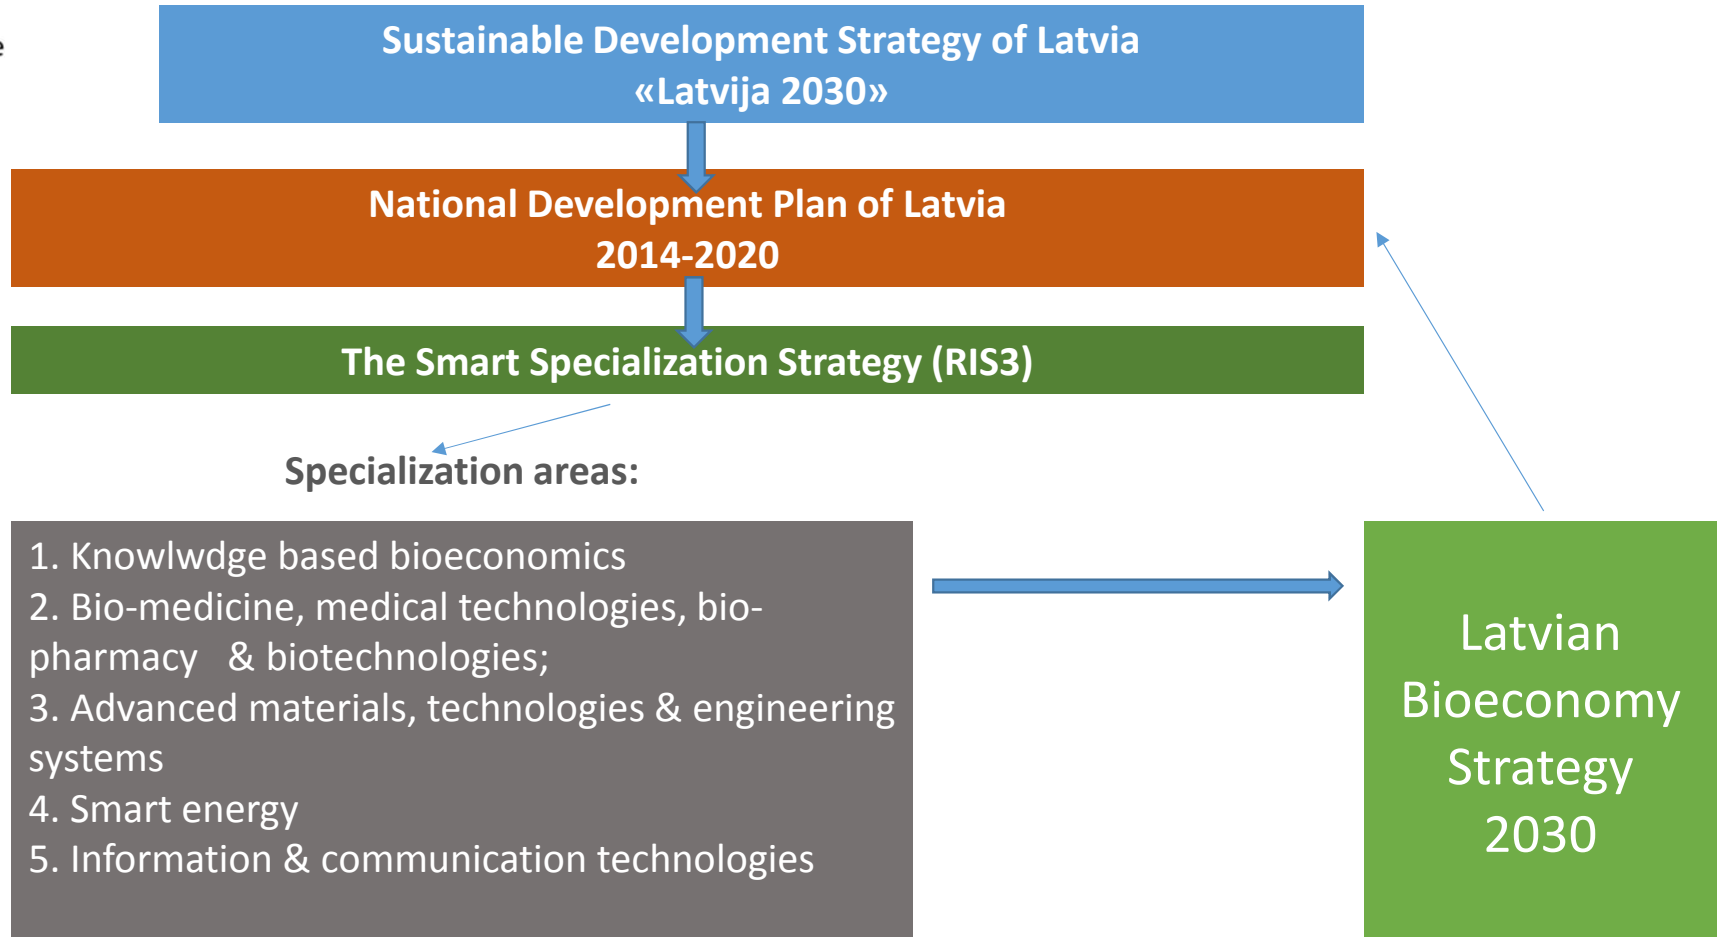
Sustainable Development Strategy of Latvia «Latvija 2030»

National Development Plan of Latvia 2014-2020

The Smart Specialization Strategy (RIS3)

Specialization areas:

1. Knowlwdge based bioeconomics
2. Bio-medicine, medical technologies, bio-pharmacy & biotechnologies;
3. Advanced materials, technologies & engineering systems
4. Smart energy
5. Information & communication technologies

Latvian Bioeconomy Strategy 2030